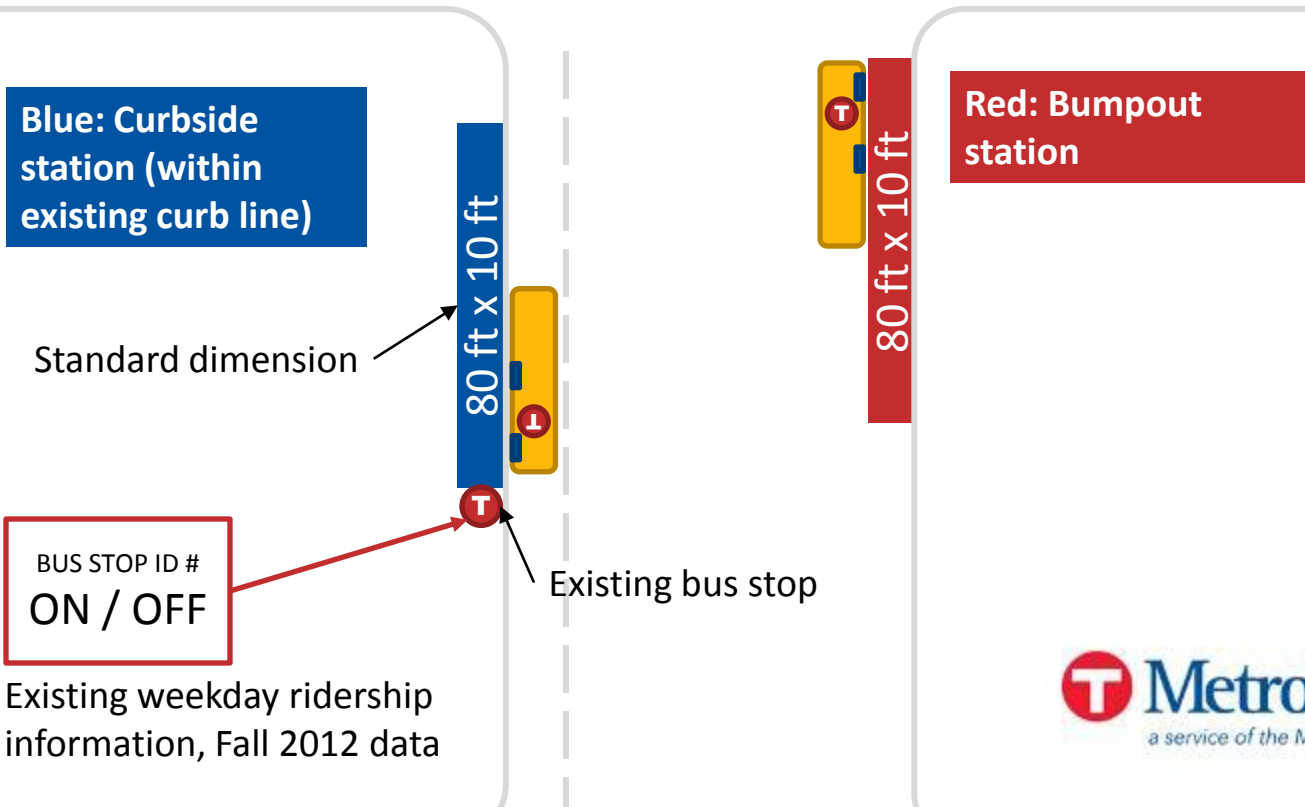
Blue: Curbside station (within existing curb line)

80 ft x 10 ft

Standard dimension

T

T

BUS STOP ID #
ON / OFF

Existing bus stop

Existing weekday ridership information, Fall 2012 data

T

80 ft x 10 ft

Red: Bumpout station

Metro

a service of the M